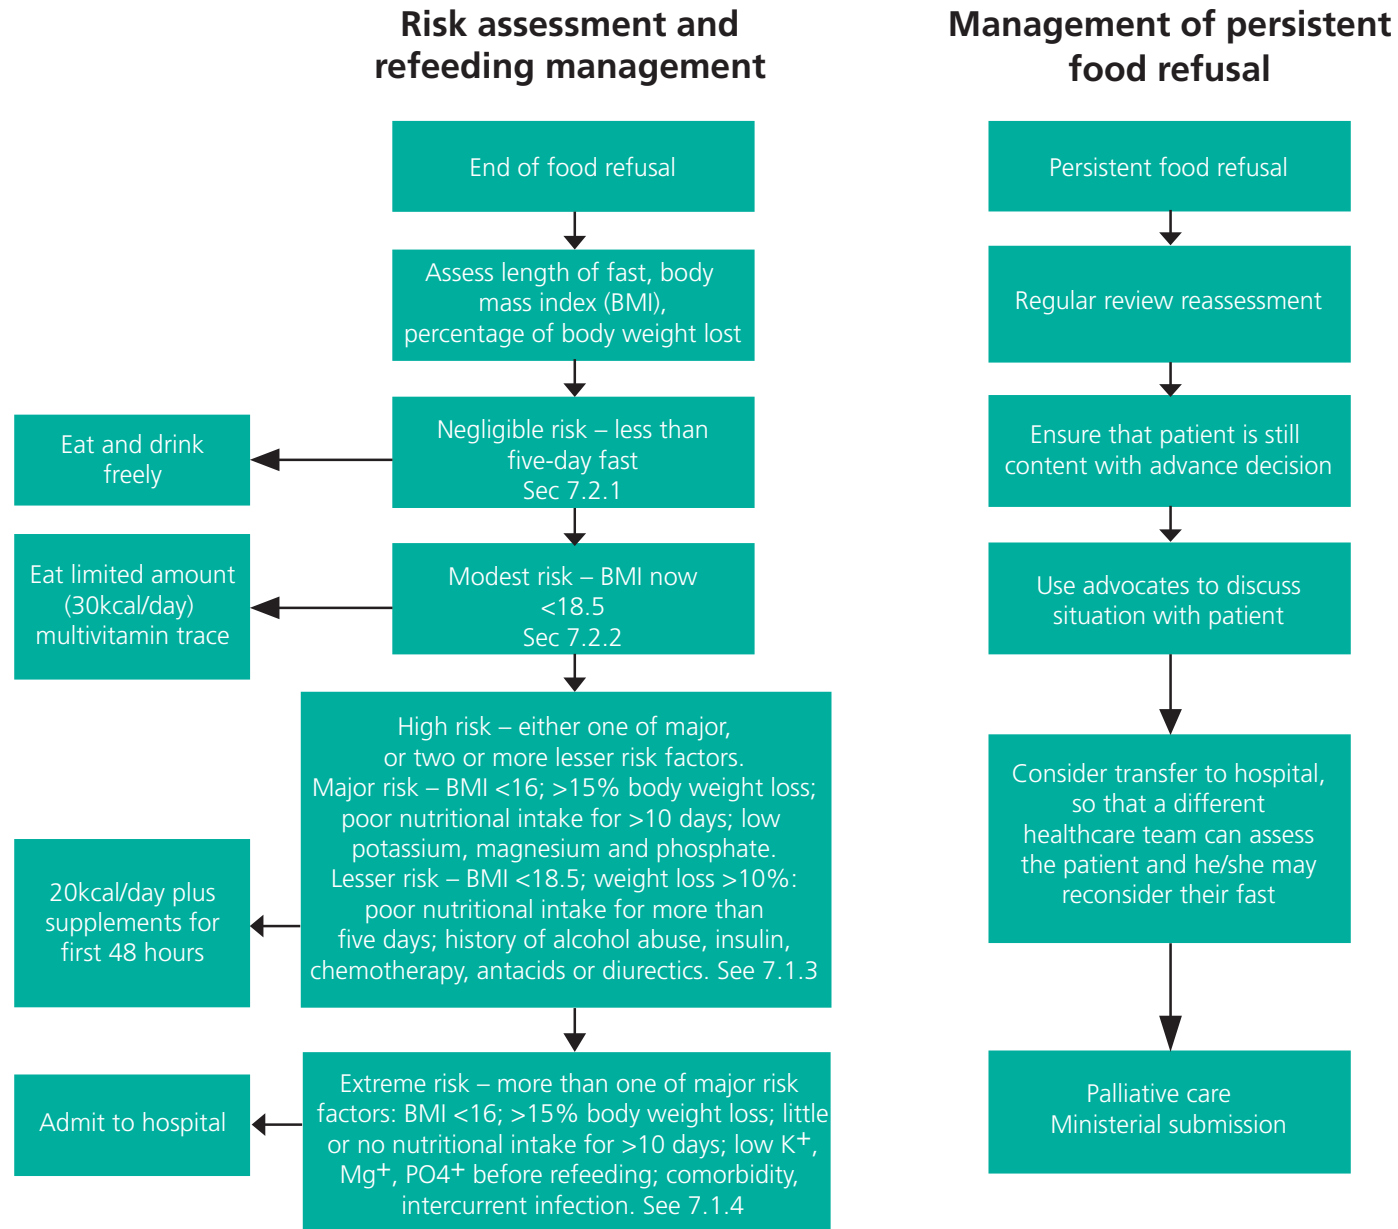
Risk assessment and refeeding management

End of food refusal

Assess length of fast, body mass index (BMI), percentage of body weight lost

Negligible risk – less than five-day fast
Sec 7.2.1

Eat and drink freely

Modest risk – BMI now <18.5
Sec 7.2.2

Eat limited amount (30kcal/day) multivitamin trace

High risk – either one of major, or two or more lesser risk factors.
Major risk – BMI <16; >15% body weight loss; poor nutritional intake for >10 days; low potassium, magnesium and phosphate.
Lesser risk – BMI <18.5; weight loss >10%: poor nutritional intake for more than five days; history of alcohol abuse, insulin, chemotherapy, antacids or diurectics. See 7.1.3

20kcal/day plus supplements for first 48 hours

Extreme risk – more than one of major risk factors: BMI <16; >15% body weight loss; little or no nutritional intake for >10 days; low $K^+$, $Mg^+$, $PO4^+$ before refeeding; comorbidity, intercurrent infection. See 7.1.4

Admit to hospital

Management of persistent food refusal

Persistent food refusal

Regular review reassessment

Ensure that patient is still content with advance decision

Use advocates to discuss situation with patient

Consider transfer to hospital, so that a different healthcare team can assess the patient and he/she may reconsider their fast

Palliative care
Ministerial submission